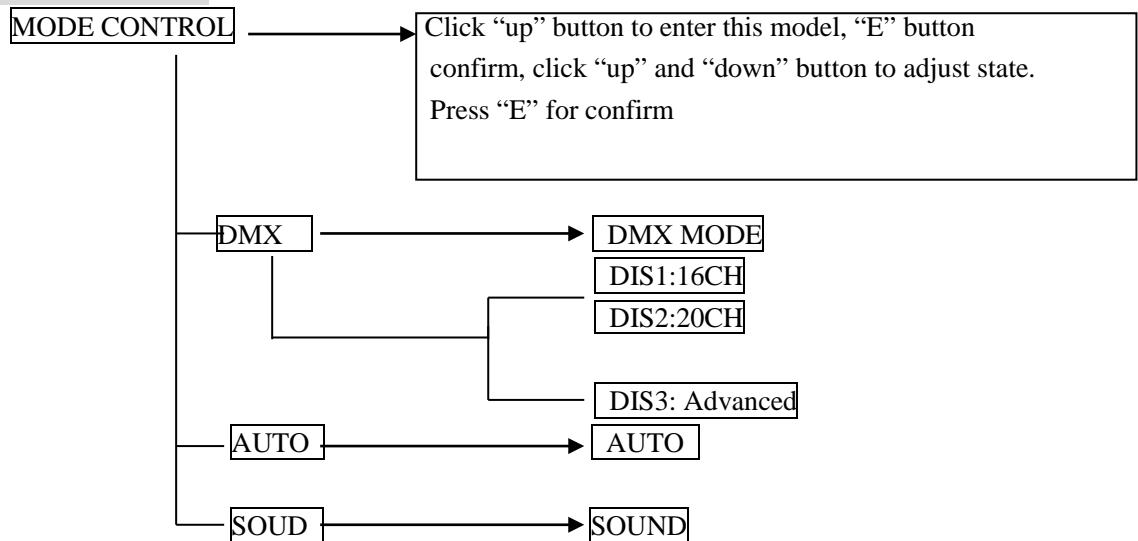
MODE CONTROL

Click "up" button to enter this model, "E" button confirm, click "up" and "down" button to adjust state. Press "E" for confirm

DMX

DMX MODE

DIS1:16CH

DIS2:20CH

DIS3: Advanced

AUTO

AUTO

SOUD

SOUND